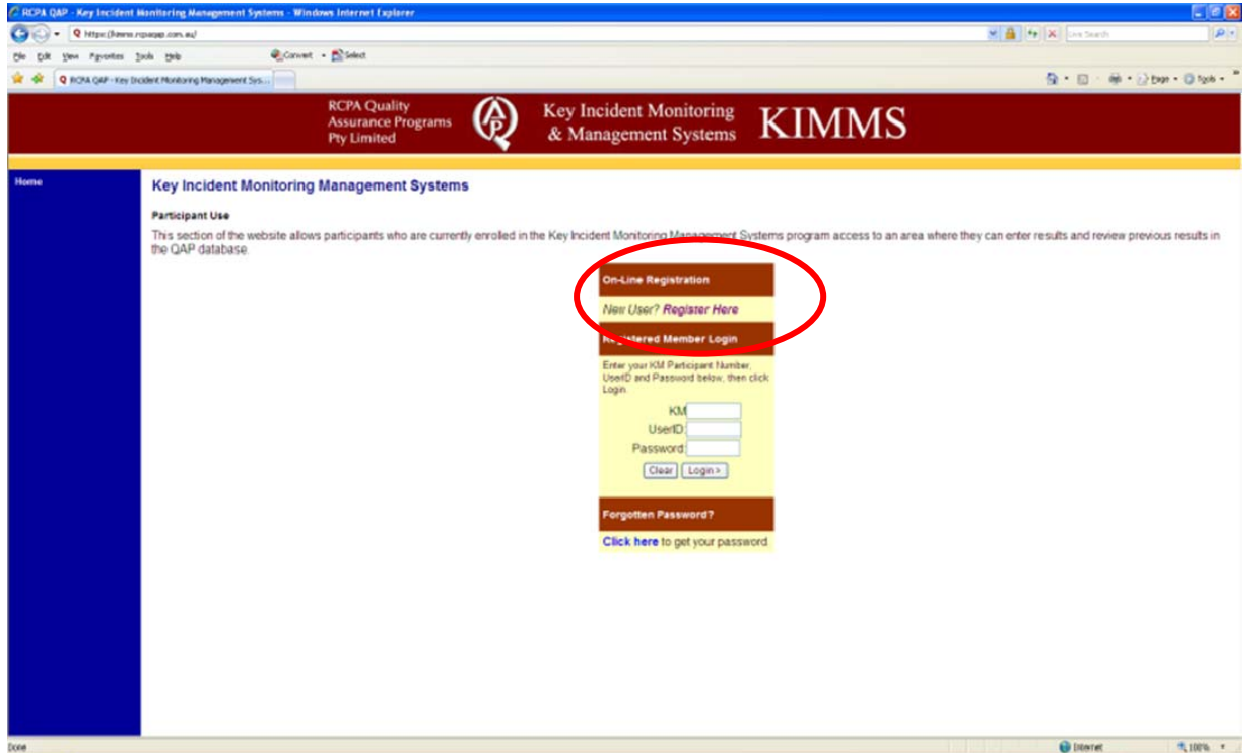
RCPA QAP - Key Incident Monitoring Management Systems - Windows Internet Explorer

https://kmms.rcpaqap.com.au/

File Edit View Favorites Tools Help

Convert Select

Live Search

RCPA QAP - Key Incident Monitoring Management Sys...

Page Tools

RCPA Quality Assurance Programs Pty Limited

Key Incident Monitoring & Management Systems

KIMMS

Home

Key Incident Monitoring Management Systems

Participant Use

This section of the website allows participants who are currently enrolled in the Key Incident Monitoring Management Systems program access to an area where they can enter results and review previous results in the QAP database.

On-Line Registration

New User? Register Here

Registered Member Login

Enter your KM Participant Number, UserID and Password below, then click Login.

KM

UserID

Password

Clear Login »

Forgotten Password?

Click here to get your password.

Done

Internet

100%